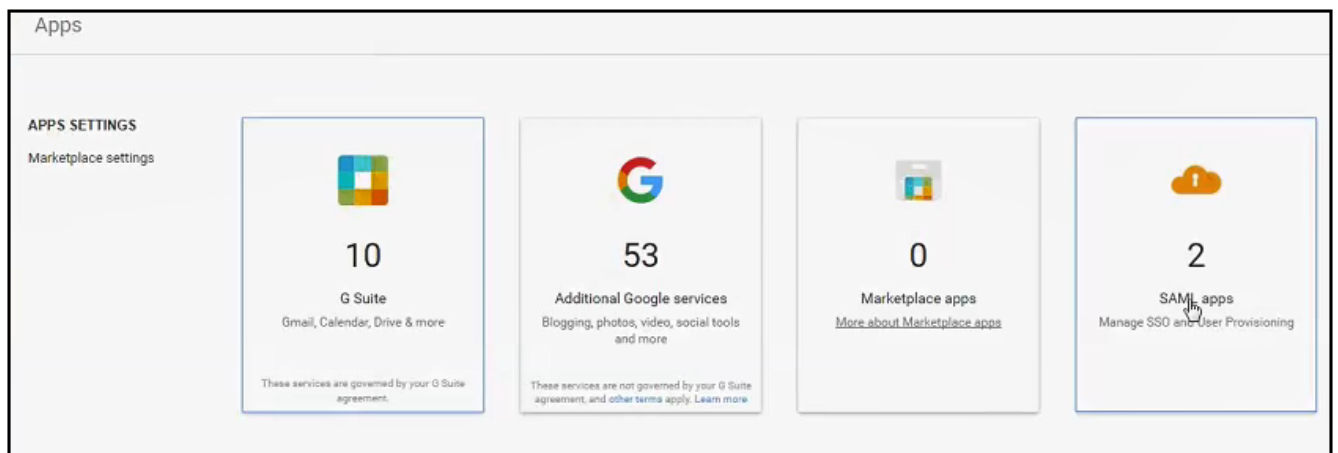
Apps

APPS SETTINGS

Marketplace settings

10

G Suite

Gmail, Calendar, Drive & more

These services are governed by your G Suite agreement.

53

Additional Google services

Blogging, photos, video, social tools and more

These services are not governed by your G Suite agreement, and other terms apply. Learn more

0

Marketplace apps

More about Marketplace apps

2

SAML apps

Manage SSO and User Provisioning